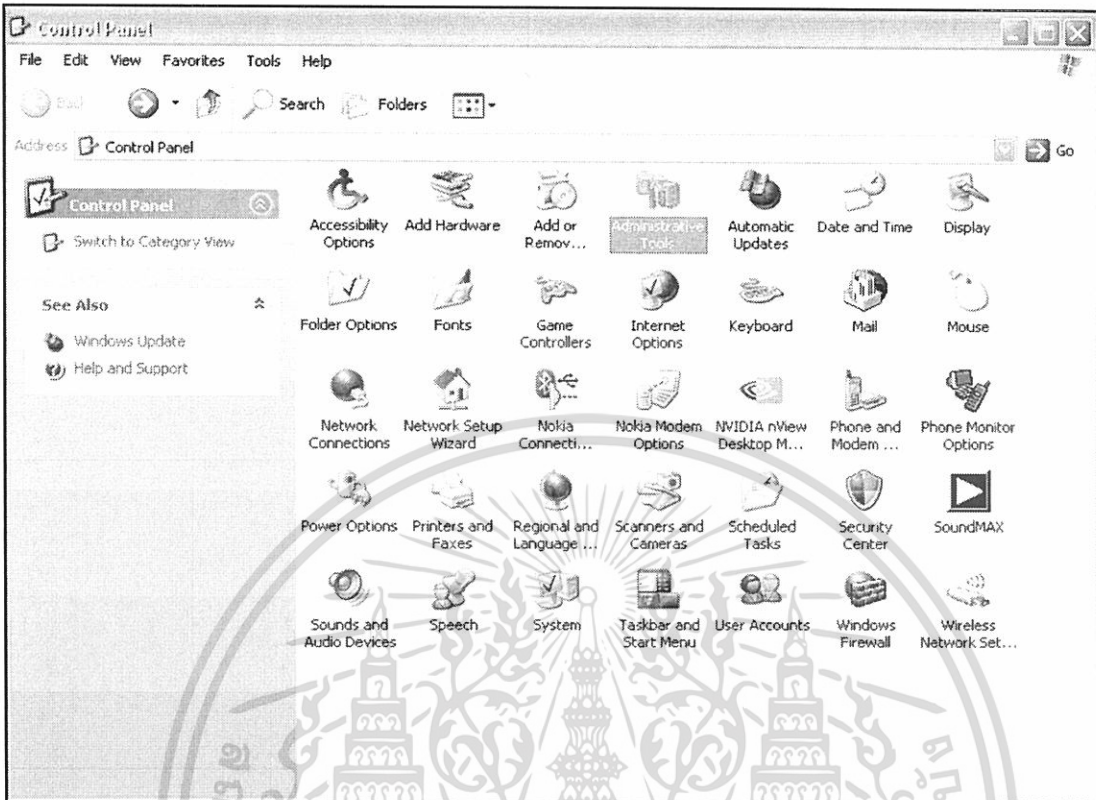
Control Panel

File Edit View Favorites Tools Help

Back Search Folders

Address Control Panel Go

Control Panel

Switch to Category View

See Also

Windows Update

Help and Support

Accessibility Options

Add Hardware

Add or Remov...

Administrative Tools

Automatic Updates

Date and Time

Display

Folder Options

Fonts

Game Controllers

Internet Options

Keyboard

Mail

Mouse

Network Connections

Network Setup Wizard

Nokia Connecti...

Nokia Modem Options

NVIDIA nView Desktop M...

Phone and Modem ...

Phone Monitor Options

Power Options

Printers and Faxes

Regional and Language ...

Scanners and Cameras

Scheduled Tasks

Security Center

SoundMAX

Sounds and Audio Devices

Speech

System

Taskbar and Start Menu

User Accounts

Windows Firewall

Wireless Network Set...